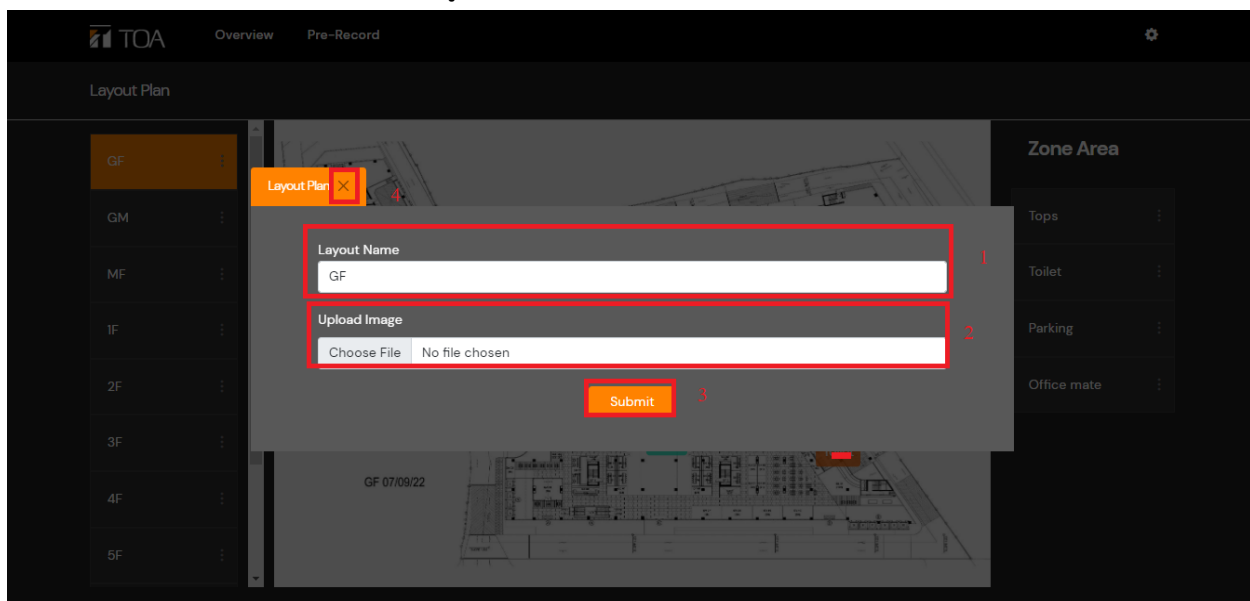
TOA Overview Pre-Record

Layout Plan

GF
GM
MF
1F
2F
3F
4F
5F

Layout Plan ×
4

Layout Name
GF
1

Upload Image
Choose File No file chosen
2

Submit
3

GF 07/09/22

Zone Area
Tops
Toilet
Parking
Office mate